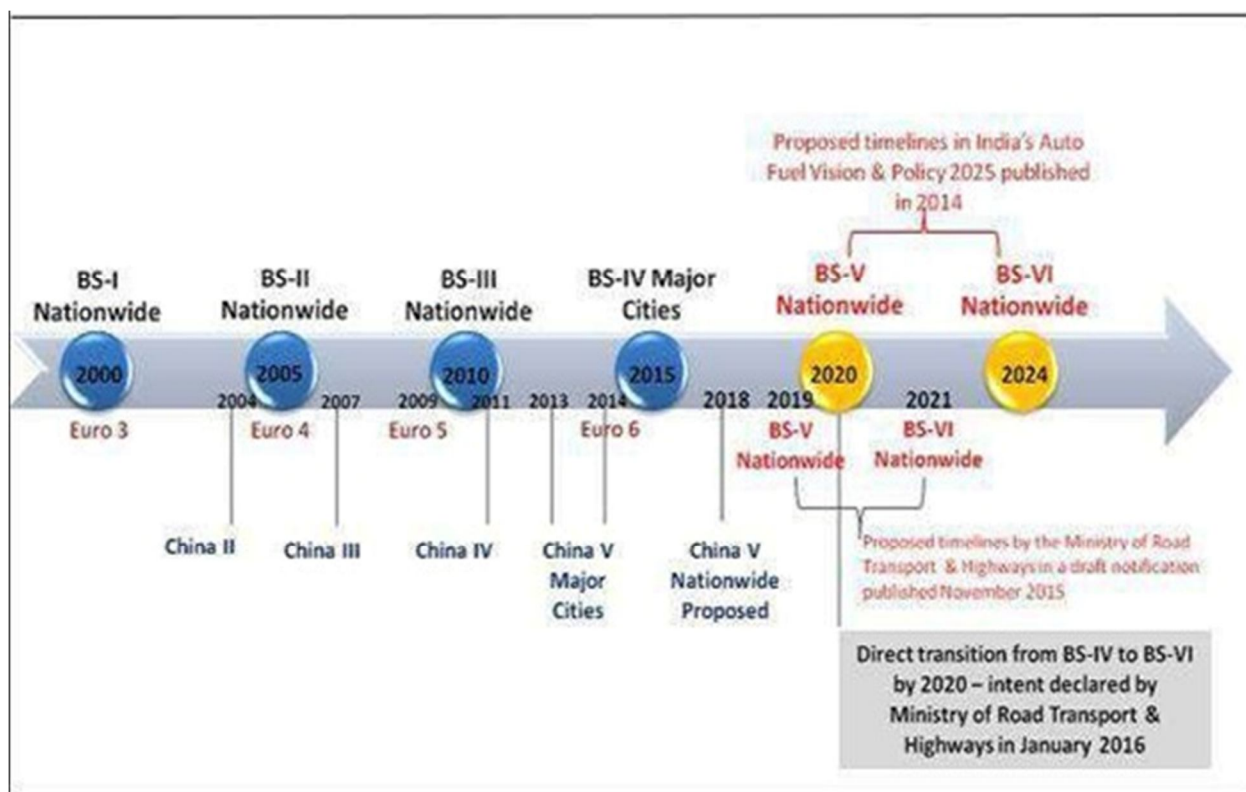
Proposed timelines in India's Auto Fuel Vision & Policy 2025 published in 2014

BS-I Nationwide

BS-II Nationwide

BS-III Nationwide

BS-IV Major Cities

BS-V Nationwide

BS-VI Nationwide

2000

2005

2010

2015

2020

2024

2004

2007

2009

2011

2013

2014

2018

2019

2021

Euro 3

Euro 4

Euro 5

Euro 6

BS-V Nationwide

BS-VI Nationwide

China II

China III

China IV

China V Major Cities

China V Nationwide Proposed

Proposed timelines by the Ministry of Road Transport & Highways in a draft notification published November 2015

Direct transition from BS-IV to BS-VI by 2020 – intent declared by Ministry of Road Transport & Highways in January 2016